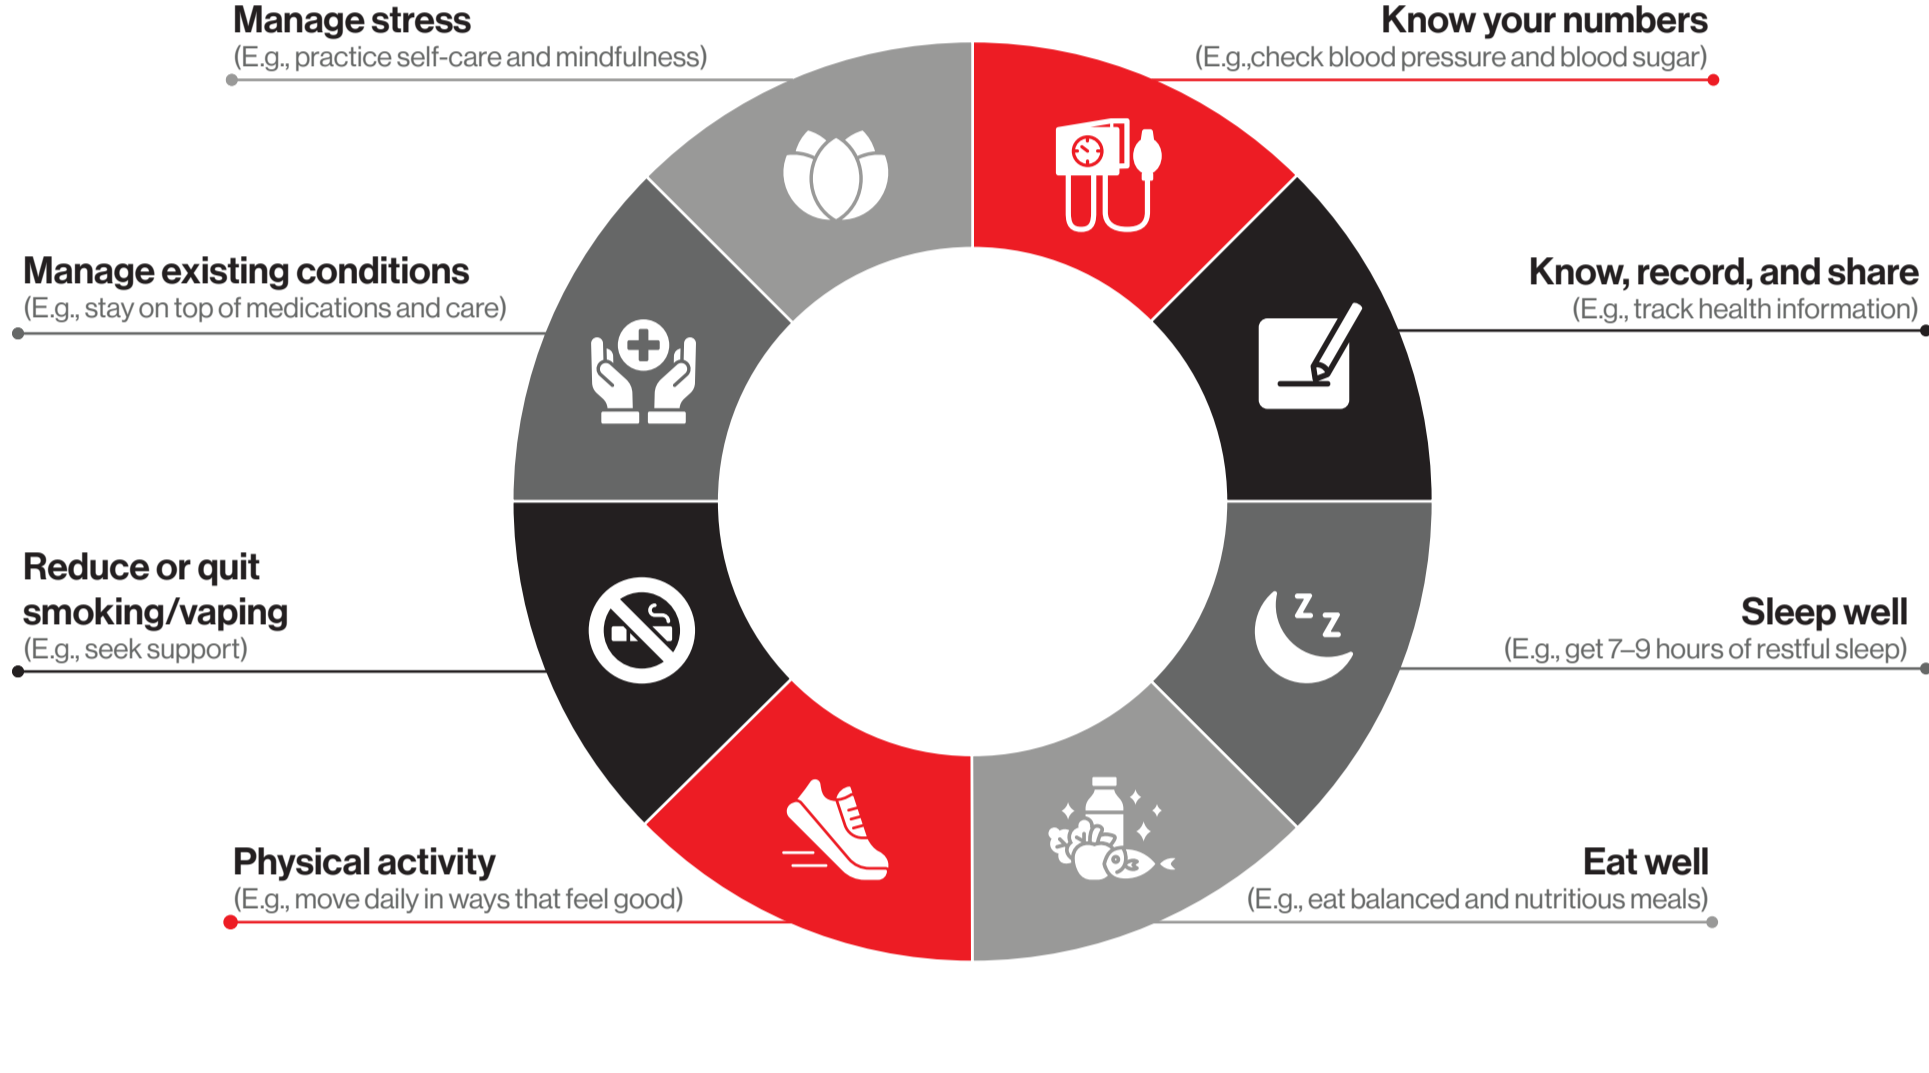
Manage stress
(E.g., practice self-care and mindfulness)

Know your numbers
(E.g.,check blood pressure and blood sugar)

Manage existing conditions
(E.g., stay on top of medications and care)

Know, record, and share
(E.g., track health information)

Reduce or quit smoking/vaping
(E.g., seek support)

Sleep well
(E.g., get 7–9 hours of restful sleep)

Physical activity
(E.g., move daily in ways that feel good)

Eat well
(E.g., eat balanced and nutritious meals)